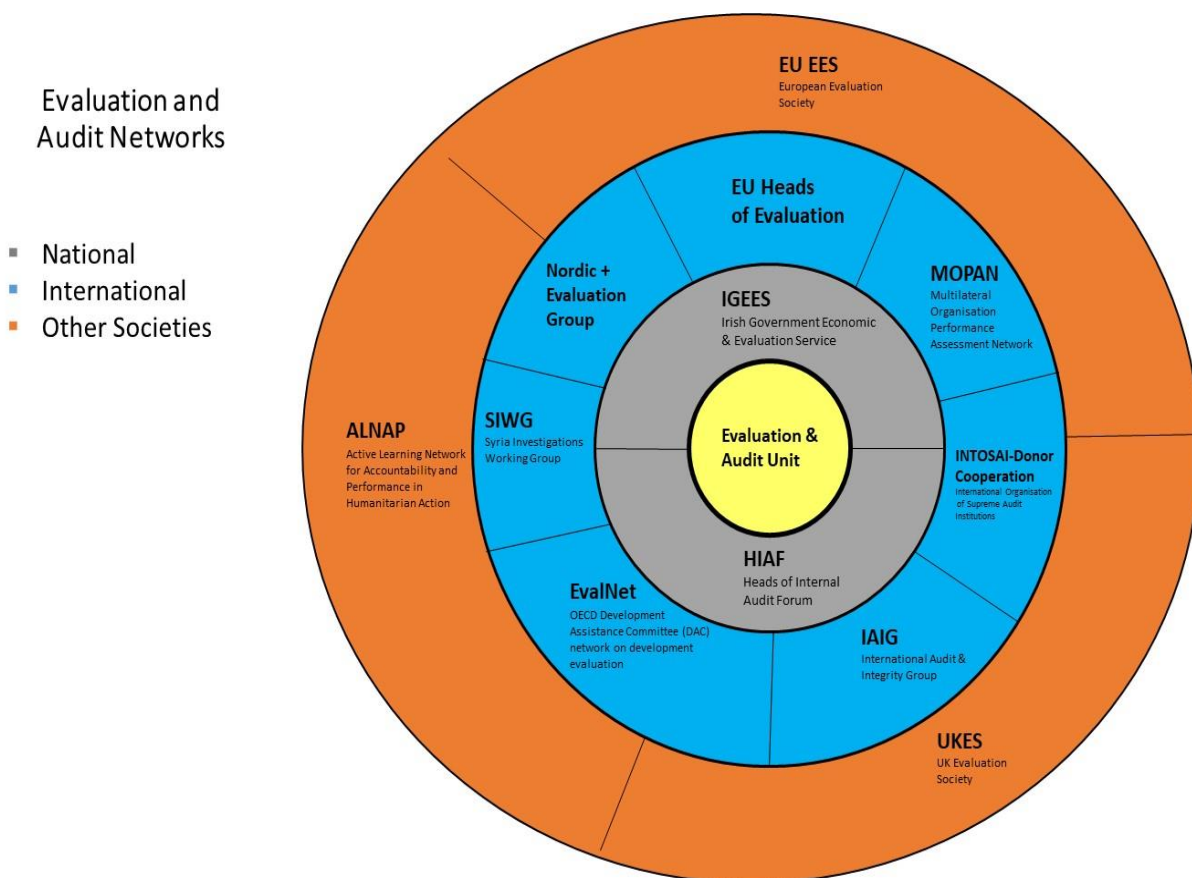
Evaluation and Audit Networks

National
International
Other Societies

EU EES
European Evaluation Society

EU Heads of Evaluation

Nordic + Evaluation Group

MOPAN
Multilateral Organisation Performance Assessment Network

IGEES
Irish Government Economic & Evaluation Service

ALNAP
Active Learning Network for Accountability and Performance in Humanitarian Action

SIWG
Syria Investigations Working Group

Evaluation & Audit Unit

INTOSAI-Donor Cooperation
International Organisation of Supreme Audit Institutions

HIAF
Heads of Internal Audit Forum

EvalNet
OECD Development Assistance Committee (DAC) network on development evaluation

IAIG
International Audit & Integrity Group

UKES
UK Evaluation Society